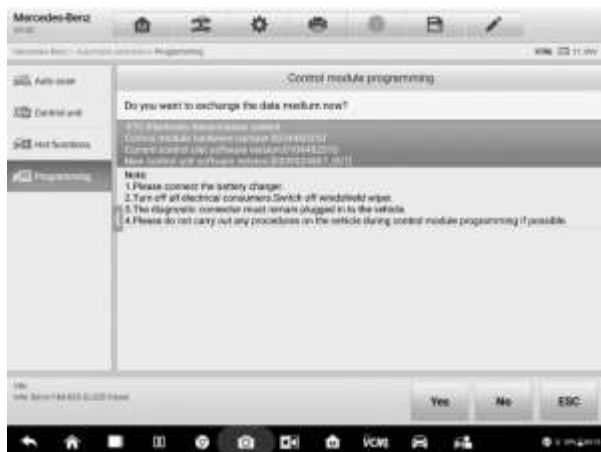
Mercedes-Benz

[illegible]

Auto scan

Control unit

Hot functions

Programming

Control module programming

Do you want to exchange the data medium now?

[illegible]

Note:
1.Please connect the battery charger.
2.Turn off all electrical consumers.Switch off windshield wiper.
3.The diagnostic connector must remain plugged in to the vehicle.
4.Please do not carry out any procedures on the vehicle during control module programming if possible.

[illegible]

Yes

No

ESC

VCMI